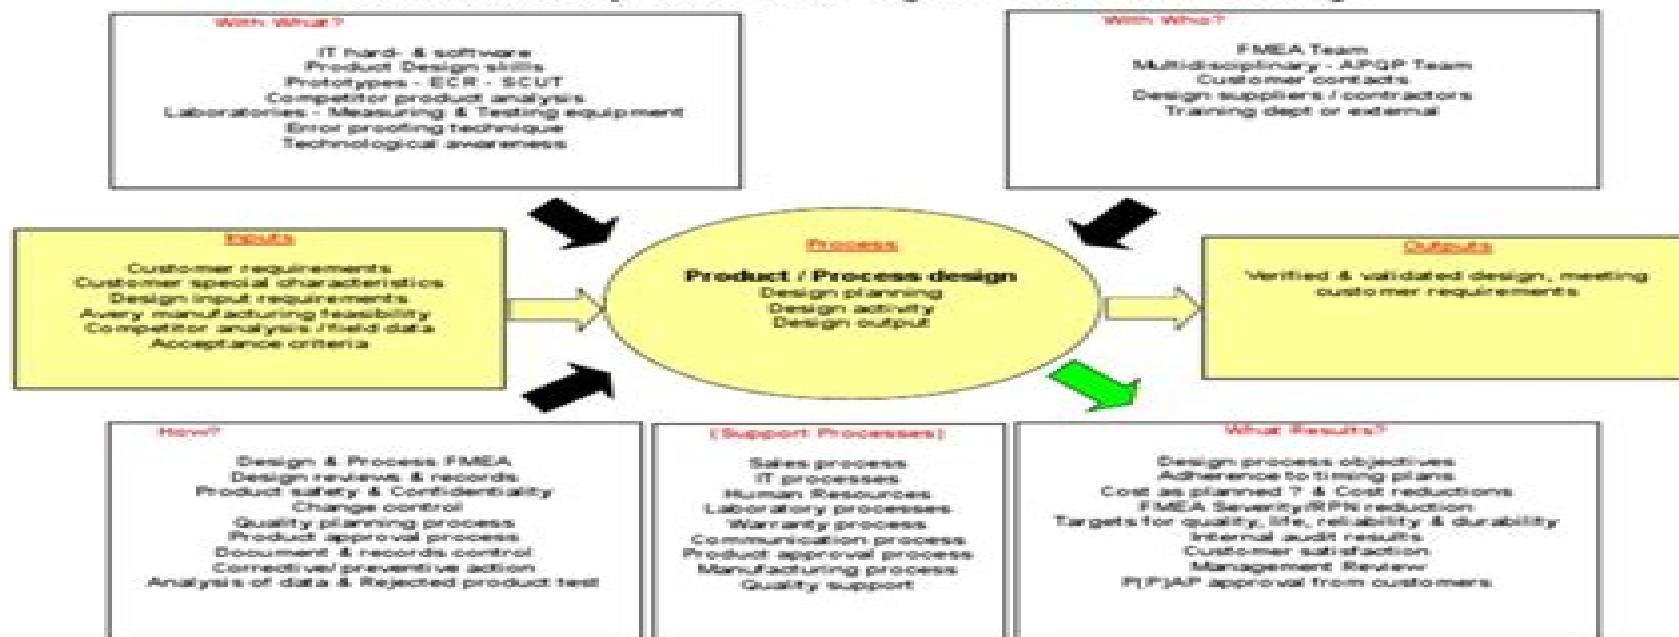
With What?

IT hard- & software
Product Design skills
Prototypes - ECR - SCUT
Competitor product analysis
Laboratories - Measuring & Testing equipment
Error proofing technique
Technological awareness

With Who?

FMEA Team
Multidisciplinary - APQP Team
Customer contacts
Design suppliers / contractors
Training dept or external

Inputs

Customer requirements
Customer special characteristics
Design input requirements
Avery manufacturing feasibility
Competitor analysis / field data
Acceptance criteria

Process

Product / Process design
Design planning
Design activity
Design output

Outputs

Verified & validated design, meeting customer requirements

How?

Design & Process FMEA
Design reviews & records
Product safety & Confidentiality
Change control
Quality planning process
Product approval process
Document & records control
Corrective/preventive action
Analysis of data & Rejected product test

(Support Processes)

Sales process
IT processes
Human Resources
Laboratory processes
Warranty process
Communication process
Product approval process
Manufacturing process
Quality support

What Results?

Design process objectives
Adherence to timing plans
Cost as planned ? & Cost reductions
FMEA Severity/RPN reduction
Targets for quality, life, reliability & durability
Internal audit results
Customer satisfaction
Management Review
P(P)AP approval from customers